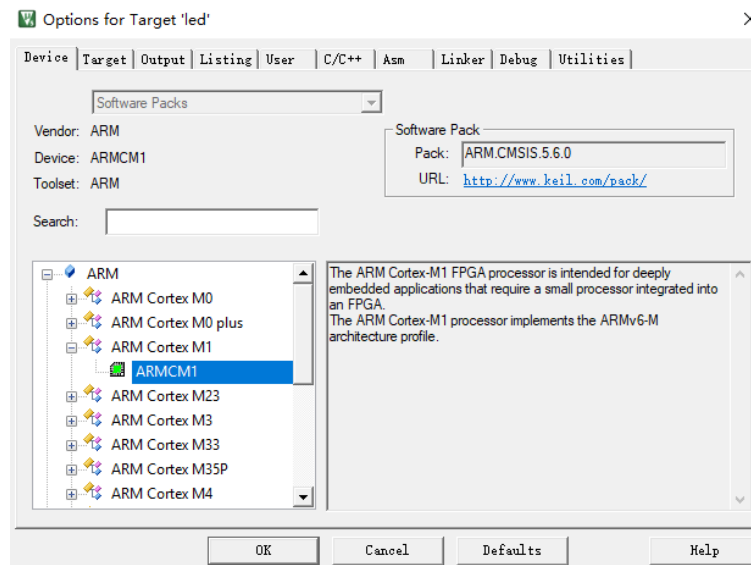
Options for Target 'led'

Device | Target | Output | Listing | User | C/C++ | Asm | Linker | Debug | Utilities

Software Packs

Vendor: ARM
Device: ARMCM1
Toolset: ARM

Software Pack
Pack: ARM.CMSIS.5.6.0
URL: http://www.keil.com/pack/

Search:

ARM
ARM Cortex M0
ARM Cortex M0 plus
ARM Cortex M1
ARMCM1
ARM Cortex M23
ARM Cortex M3
ARM Cortex M33
ARM Cortex M35P
ARM Cortex M4

The ARM Cortex-M1 FPGA processor is intended for deeply embedded applications that require a small processor integrated into an FPGA.
The ARM Cortex-M1 processor implements the ARMv6-M architecture profile.

OK | Cancel | Defaults | Help